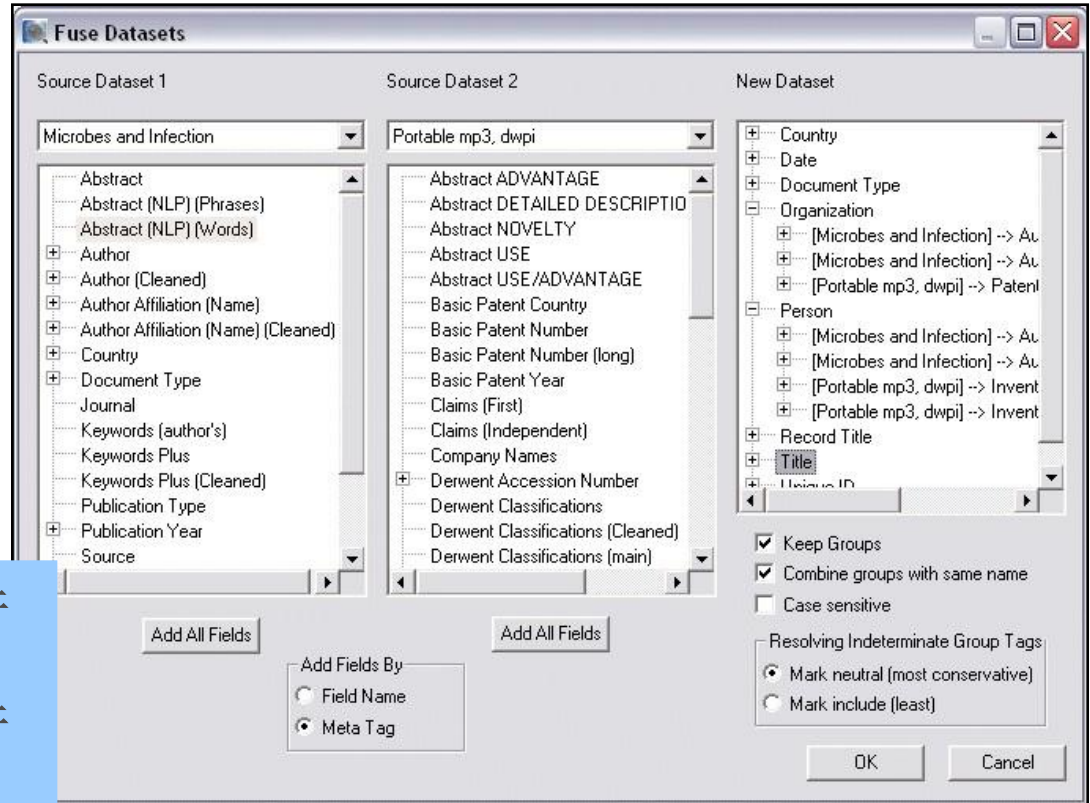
Fuse Datasets

Source Dataset 1

Microbes and Infection

Abstract
Abstract (NLP) (Phrases)
Abstract (NLP) (Words)
Author
Author (Cleaned)
Author Affiliation (Name)
Author Affiliation (Name) (Cleaned)
Country
Document Type
Journal
Keywords (author's)
Keywords Plus
Keywords Plus (Cleaned)
Publication Type
Publication Year
Source

Add All Fields

Source Dataset 2

Portable mp3, dwpi

Abstract ADVANTAGE
Abstract DETAILED DESCRIPTIO
Abstract NOVELTY
Abstract USE
Abstract USE/ADVANTAGE
Basic Patent Country
Basic Patent Number
Basic Patent Number (long)
Basic Patent Year
Claims (First)
Claims (Independent)
Company Names
Derwent Accession Number
Derwent Classifications
Derwent Classifications (Cleaned)
Derwent Classifications (main)

Add All Fields

Add Fields By
Field Name
Meta Tag

New Dataset

Country
Date
Document Type
Organization
[Microbes and Infection] --> Au
[Microbes and Infection] --> Au
[Portable mp3, dwpi] --> Patent
Person
[Microbes and Infection] --> Au
[Microbes and Infection] --> Au
[Portable mp3, dwpi] --> Invent
[Portable mp3, dwpi] --> Invent
Record Title
Title
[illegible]

Keep Groups
Combine groups with same name
Case sensitive

Resolving Indeterminate Group Tags
Mark neutral (most conservative)
Mark include (least)

OK
Cancel